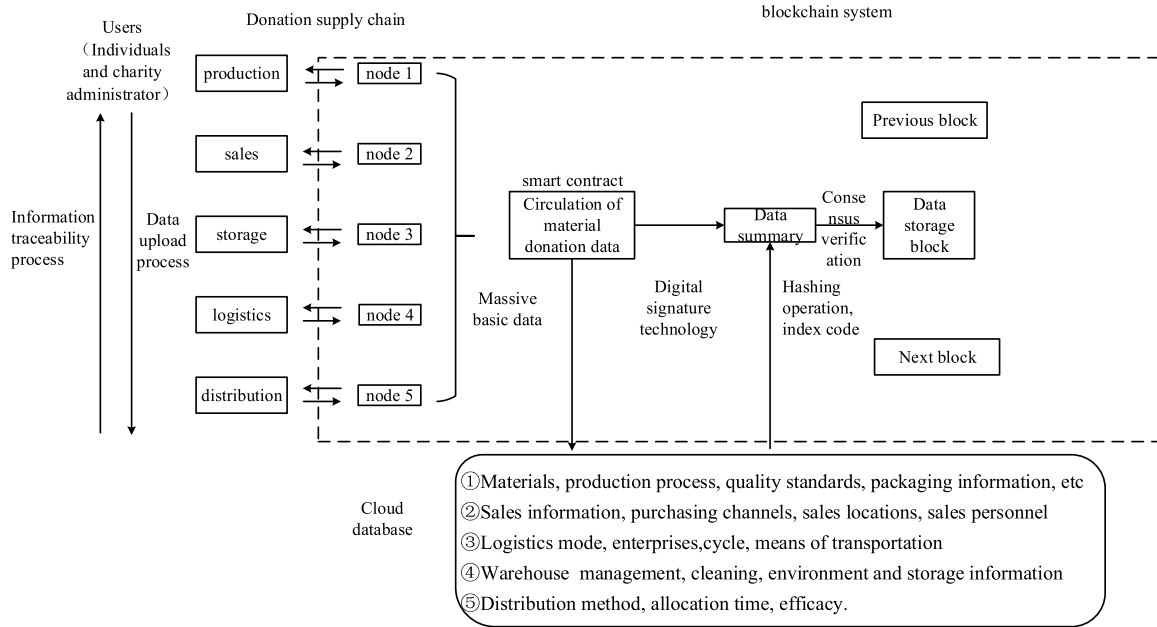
Users (Individuals and charity administrator)

Donation supply chain

blockchain system

production

node 1

sales

node 2

storage

node 3

logistics

node 4

distribution

node 5

Information traceability process

Data upload process

Previous block

smart contract
Circulation of material donation data

Data summary

Consensus verification

Data storage block

Massive basic data

Digital signature technology

Hashing operation, index code

Next block

Cloud database

①Materials, production process, quality standards, packaging information, etc
②Sales information, purchasing channels, sales locations, sales personnel
③Logistics mode, enterprises,cycle, means of transportation
④Warehouse management, cleaning, environment and storage information
⑤Distribution method, allocation time, efficacy.